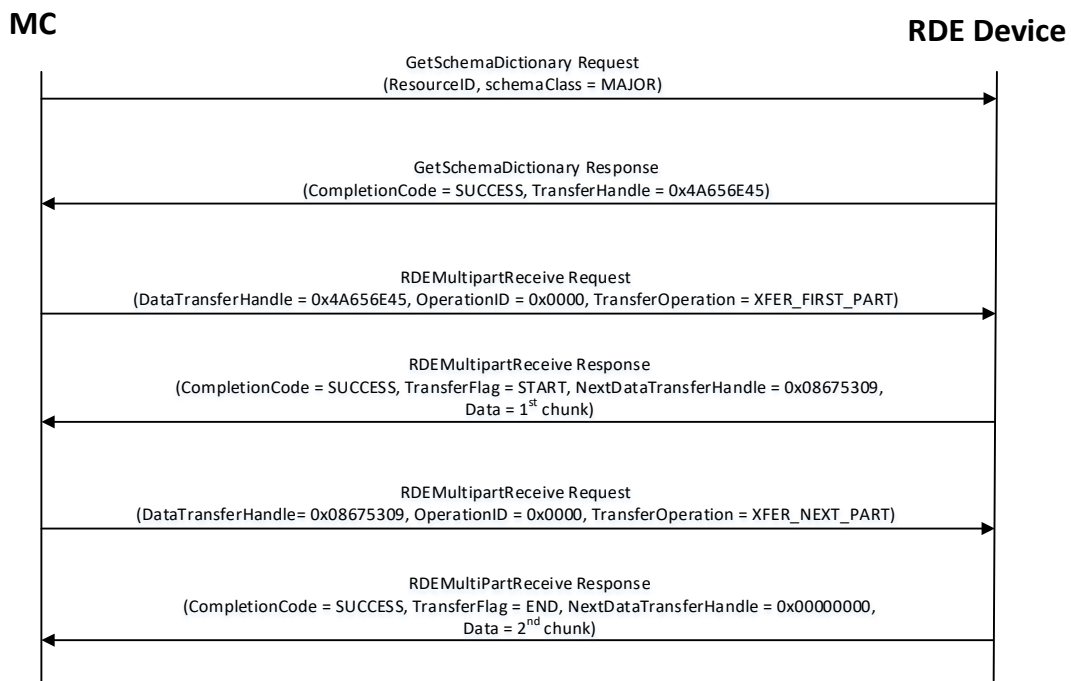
MC

RDE Device

GetSchemaDictionary Request
(ResourceID, schemaClass = MAJOR)

GetSchemaDictionary Response
(CompletionCode = SUCCESS, TransferHandle = 0x4A656E45)

RDEMultipartReceive Request
(DataTransferHandle = 0x4A656E45, OperationID = 0x0000, TransferOperation = XFER_FIRST_PART)

RDEMultipartReceive Response
(CompletionCode = SUCCESS, TransferFlag = START, NextDataTransferHandle = 0x08675309, Data = 1$^{st}$ chunk)

RDEMultipartReceive Request
(DataTransferHandle= 0x08675309, OperationID = 0x0000, TransferOperation = XFER_NEXT_PART)

RDEMultiPartReceive Response
(CompletionCode = SUCCESS, TransferFlag = END, NextDataTransferHandle = 0x00000000, Data = 2$^{nd}$ chunk)